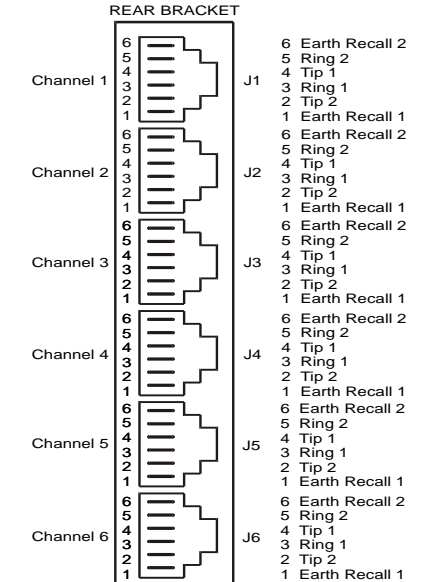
REAR BRACKET

Channel 1
6
5
4
3
2
1
J1
6 Earth Recall 2
5 Ring 2
4 Tip 1
3 Ring 1
2 Tip 2
1 Earth Recall 1

Channel 2
6
5
4
3
2
1
J2
6 Earth Recall 2
5 Ring 2
4 Tip 1
3 Ring 1
2 Tip 2
1 Earth Recall 1

Channel 3
6
5
4
3
2
1
J3
6 Earth Recall 2
5 Ring 2
4 Tip 1
3 Ring 1
2 Tip 2
1 Earth Recall 1

Channel 4
6
5
4
3
2
1
J4
6 Earth Recall 2
5 Ring 2
4 Tip 1
3 Ring 1
2 Tip 2
1 Earth Recall 1

Channel 5
6
5
4
3
2
1
J5
6 Earth Recall 2
5 Ring 2
4 Tip 1
3 Ring 1
2 Tip 2
1 Earth Recall 1

Channel 6
6
5
4
3
2
1
J6
6 Earth Recall 2
5 Ring 2
4 Tip 1
3 Ring 1
2 Tip 2
1 Earth Recall 1